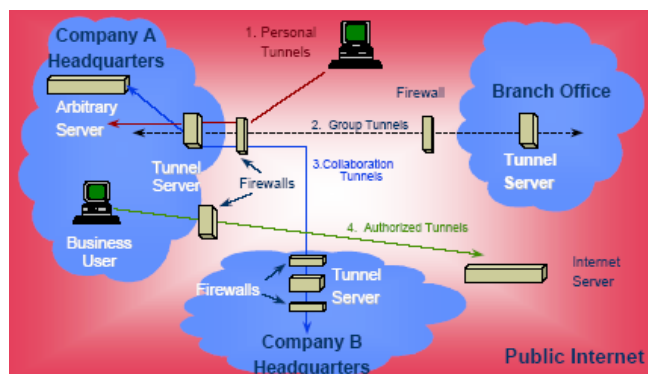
Company A Headquarters

1. Personal Tunnels

Branch Office

Firewall

Arbitrary Server

2. Group Tunnels

Tunnel Server

Tunnel Server

Firewalls

3.Collaboration Tunnels

4. Authorized Tunnels

Business User

Internet Server

Firewalls

Tunnel Server

Company B Headquarters

Public Internet